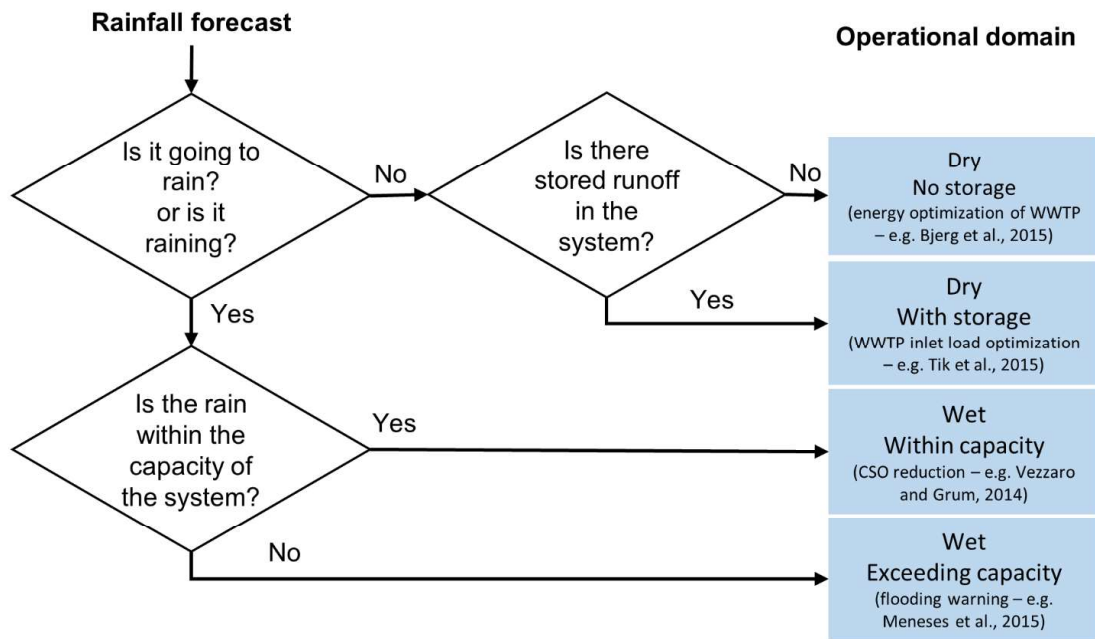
Rainfall forecast

Operational domain

Is it going to rain? or is it raining?

No

Is there stored runoff in the system?

No

Dry
No storage
(energy optimization of WWTP – e.g. Bjerg et al., 2015)

Yes

Yes

Dry
With storage
(WWTP inlet load optimization – e.g. Tik et al., 2015)

Is the rain within the capacity of the system?

Yes

Wet
Within capacity
(CSO reduction – e.g. Vezzaro and Grum, 2014)

No

Wet
Exceeding capacity
(flooding warning – e.g. Meneses et al., 2015)